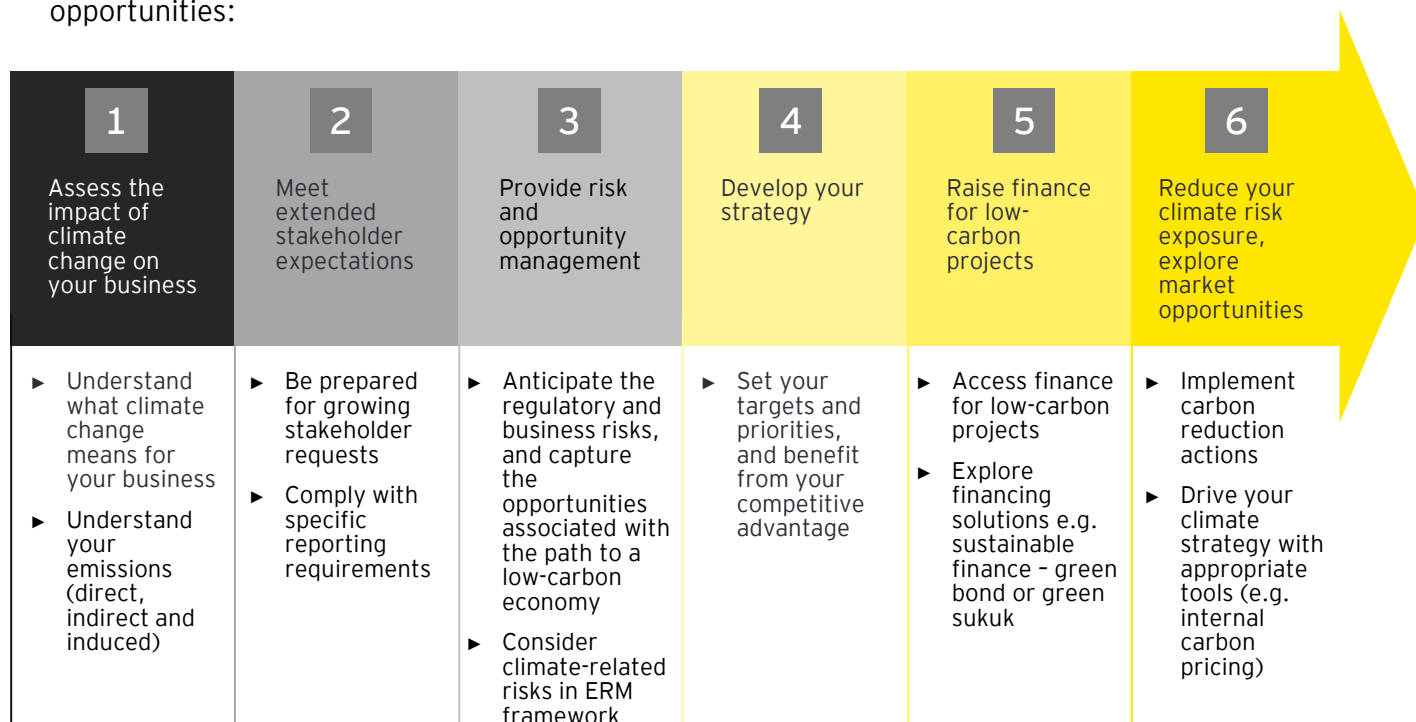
opportunities:

| 1 | 2 | 3 | 4 | 5 | 6 |
|---|---|---|---|---|---|
| Assess the impact of climate change on your business | Meet extended stakeholder expectations | Provide risk and opportunity management | Develop your strategy | Raise finance for low-carbon projects | Reduce your climate risk exposure, explore market opportunities |
| ► Understand what climate change means for your business ► Understand your emissions (direct, indirect and induced) | ► Be prepared for growing stakeholder requests ► Comply with specific reporting requirements | ► Anticipate the regulatory and business risks, and capture the opportunities associated with the path to a low-carbon economy ► Consider climate-related risks in ERM framework | ► Set your targets and priorities, and benefit from your competitive advantage | ► Access finance for low-carbon projects ► Explore financing solutions e.g. sustainable finance – green bond or green sukuk | ► Implement carbon reduction actions ► Drive your climate strategy with appropriate tools (e.g. internal carbon pricing) |